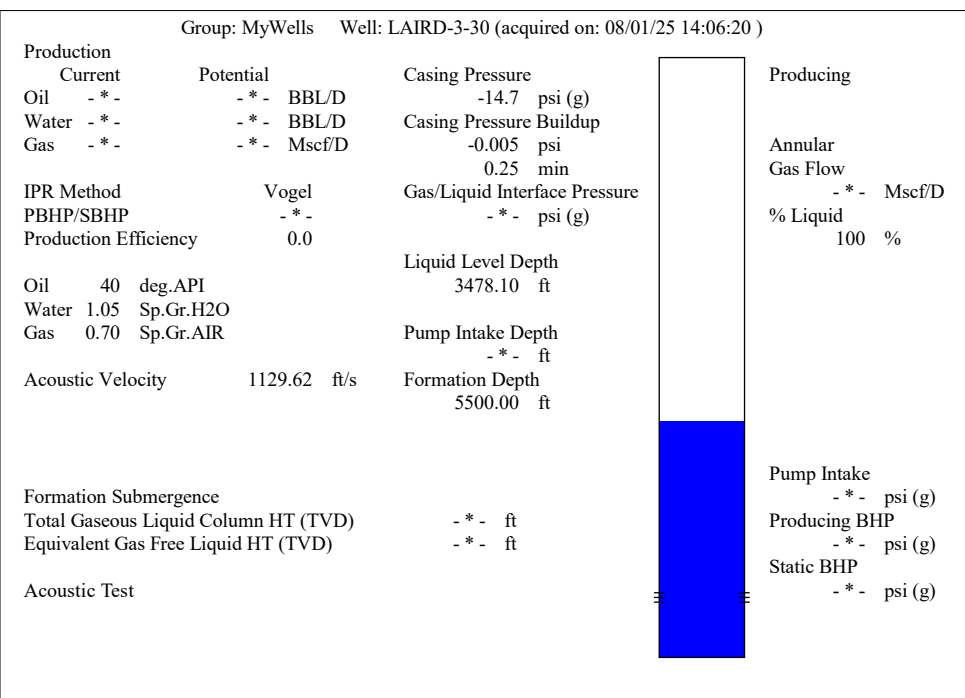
Group: MyWells Well: LAIRD-3-30 (acquired on: 08/01/25 14:06:20 )

Production
Current Potential
Oil - * - - * - BBL/D
Water - * - - * - BBL/D
Gas - * - - * - Mscf/D

IPR Method Vogel
PBHP/SBHP - * -
Production Efficiency 0.0

Oil 40 deg.API
Water 1.05 Sp.Gr.H2O
Gas 0.70 Sp.Gr.AIR

Acoustic Velocity 1129.62 ft/s

Formation Submergence
Total Gaseous Liquid Column HT (TVD) - * - ft
Equivalent Gas Free Liquid HT (TVD) - * - ft

Acoustic Test

Casing Pressure
-14.7 psi (g)
Casing Pressure Buildup
-0.005 psi
0.25 min
Gas/Liquid Interface Pressure
- * - psi (g)

Liquid Level Depth
3478.10 ft

Pump Intake Depth
- * - ft
Formation Depth
5500.00 ft

Producing

Annular
Gas Flow
- * - Mscf/D
% Liquid
100 %

Pump Intake
- * - psi (g)
Producing BHP
- * - psi (g)
Static BHP
- * - psi (g)